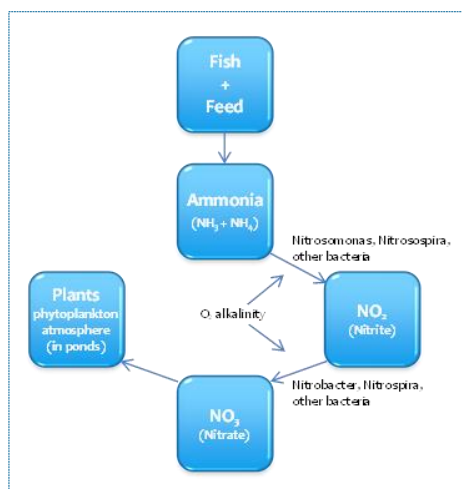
Fish
+
Feed

Ammonia
$(NH_3 + NH_4)$

Nitrosomonas, Nitrosospira, other bacteria

$O_2$ alkalinity

$NO_2$
(Nitrite)

Nitrobacter, Nitrospira, other bacteria

$NO_3$
(Nitrate)

Plants
phytoplankton
atmosphere
(in ponds)